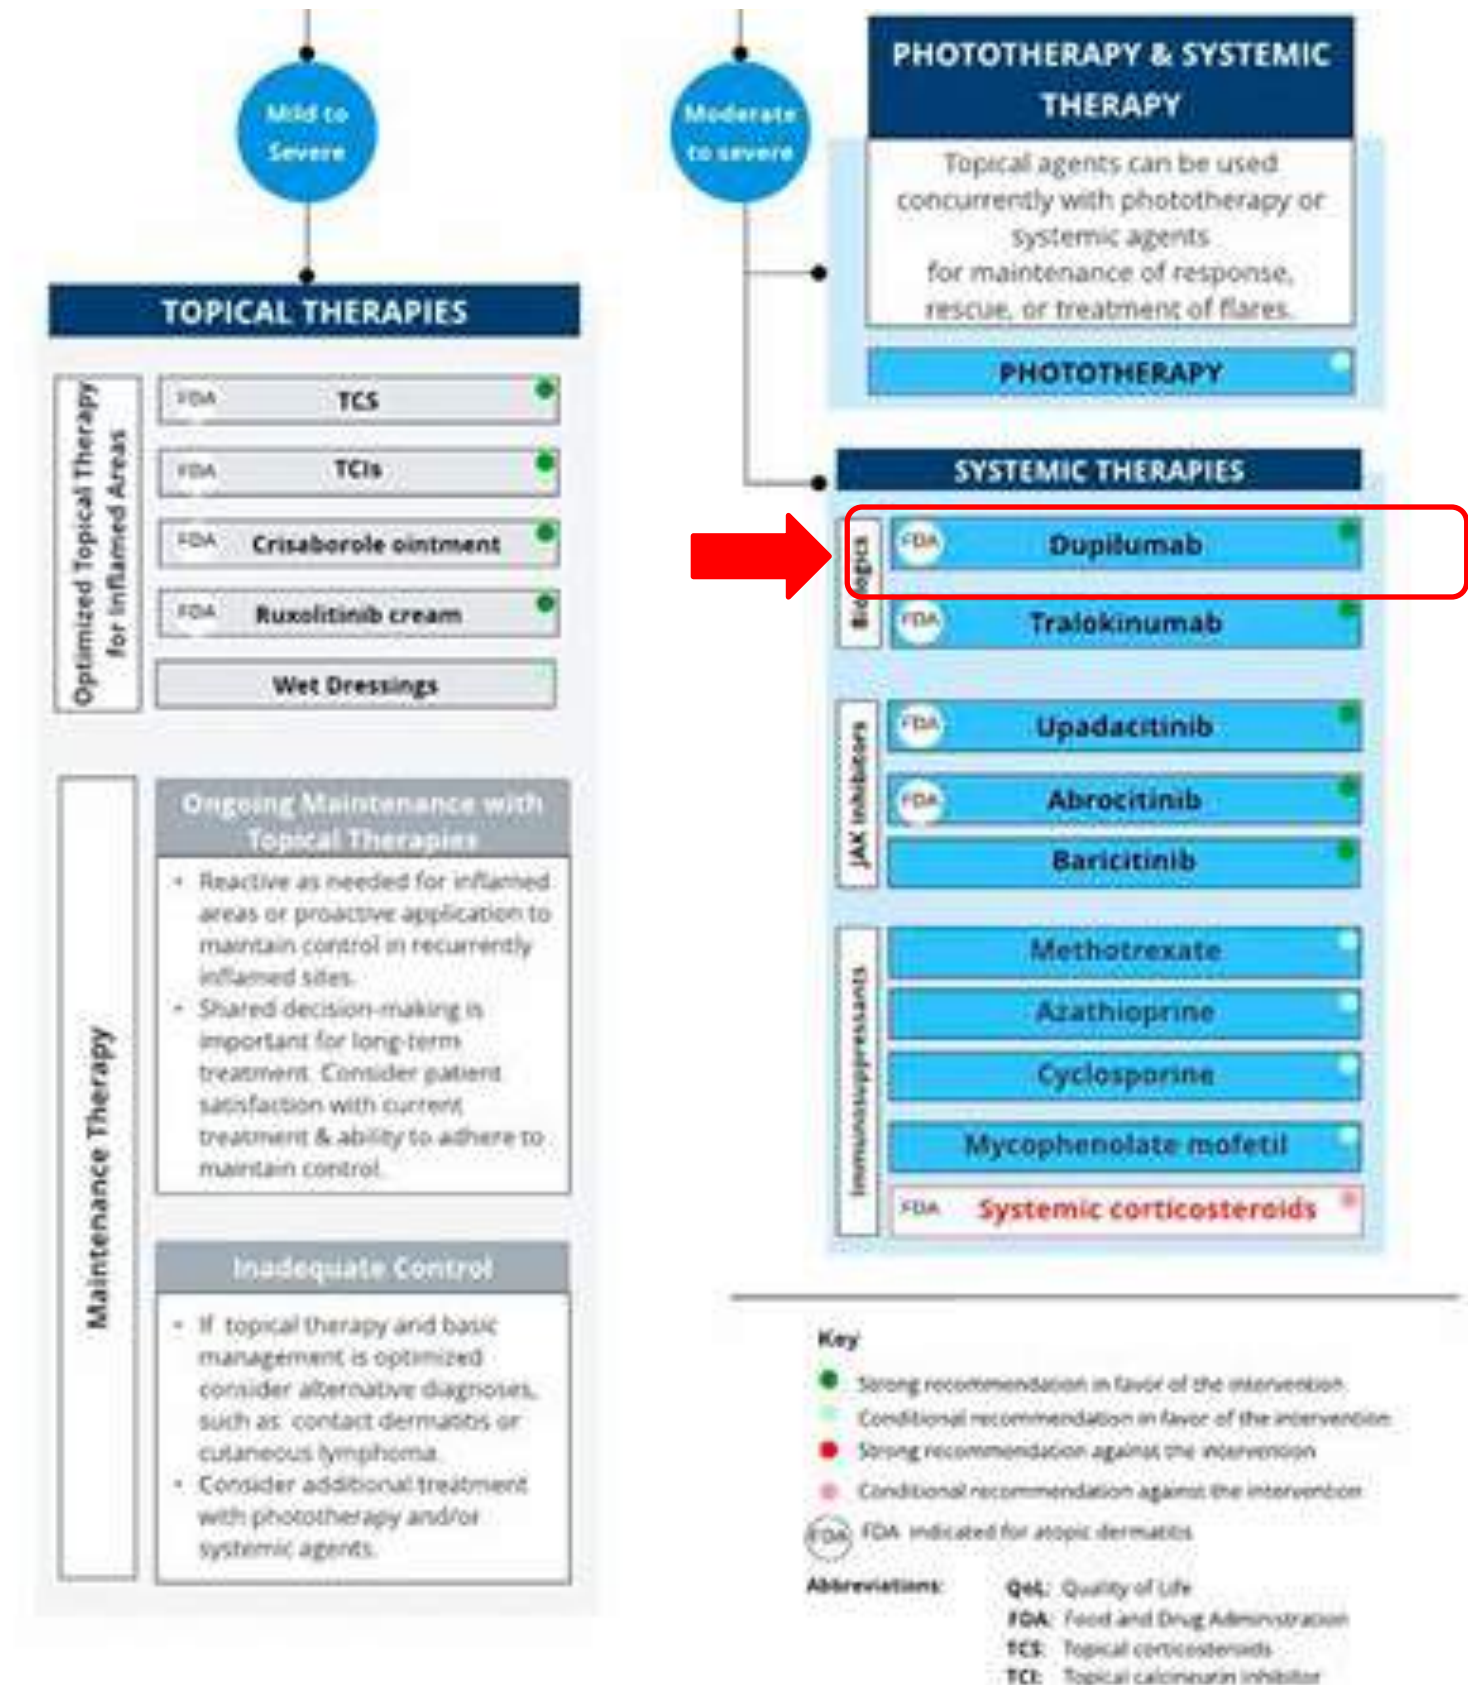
Mild to Severe

TOPICAL THERAPIES

Optimized Topical Therapy for Inflamed Areas

FDA TCS

FDA TCIs

FDA Crisaborole ointment

FDA Ruxolitinib cream

Wet Dressings

Maintenance Therapy

Ongoing Maintenance with Topical Therapies

• Reactive as needed for inflamed areas or proactive application to maintain control in recurrently inflamed sites.
• Shared decision-making is important for long-term treatment. Consider patient satisfaction with current treatment & ability to adhere to maintain control.

Inadequate Control

• If topical therapy and basic management is optimized consider alternative diagnoses, such as contact dermatitis or cutaneous lymphoma.
• Consider additional treatment with phototherapy and/or systemic agents.

Moderate to severe

PHOTOTHERAPY & SYSTEMIC THERAPY

Topical agents can be used concurrently with phototherapy or systemic agents for maintenance of response, rescue, or treatment of flares.

PHOTOTHERAPY

SYSTEMIC THERAPIES

Biologics

FDA Dupilumab

FDA Tralokinumab

JAK inhibitors

FDA Upadacitinib

FDA Abrocitinib

Baricitinib

Immunosuppressants

Methotrexate

Azathioprine

Cyclosporine

Mycophenolate mofetil

FDA Systemic corticosteroids

Key

Strong recommendation in favor of the intervention

Conditional recommendation in favor of the intervention

Strong recommendation against the intervention

Conditional recommendation against the intervention

FDA FDA indicated for atopic dermatitis

Abbreviations:
QoL: Quality of Life
FDA: Food and Drug Administration
TCS: Topical corticosteroids
TCI: Topical calcineurin inhibitor